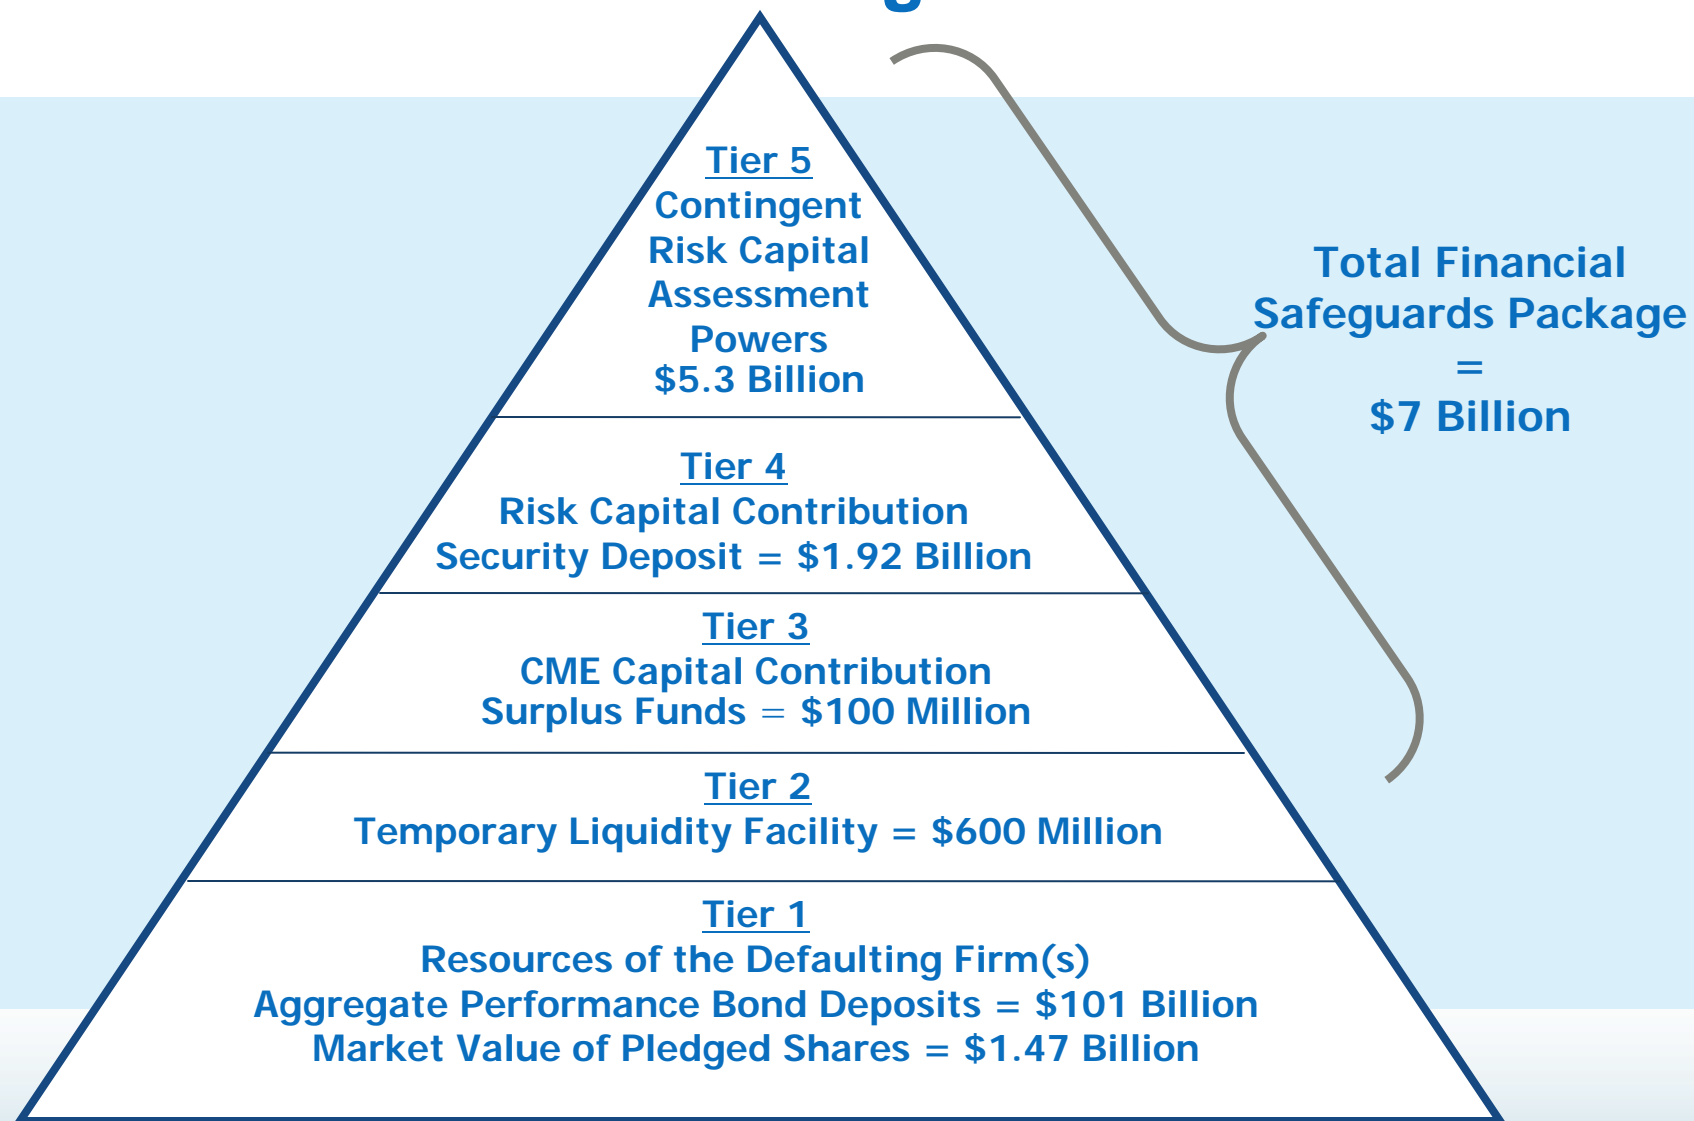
Tier 5
Contingent Risk Capital Assessment Powers
$5.3 Billion

Total Financial Safeguards Package = $7 Billion

Tier 4
Risk Capital Contribution
Security Deposit = $1.92 Billion

Tier 3
CME Capital Contribution
Surplus Funds = $100 Million

Tier 2
Temporary Liquidity Facility = $600 Million

Tier 1
Resources of the Defaulting Firm(s)
Aggregate Performance Bond Deposits = $101 Billion
Market Value of Pledged Shares = $1.47 Billion